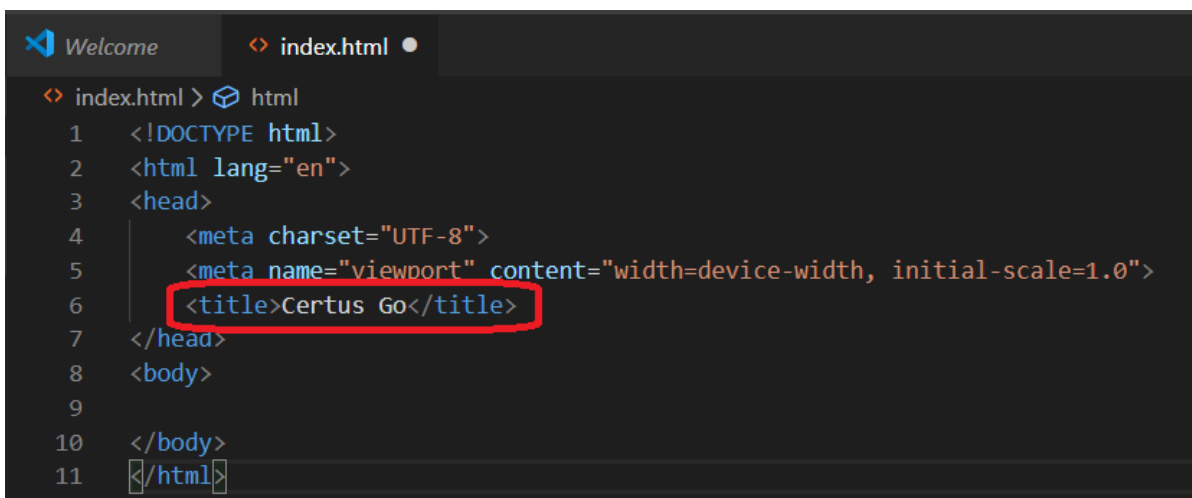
Welcome
index.html ●

index.html > html

1 <!DOCTYPE html>
2 <html lang="en">
3 <head>
4 <meta charset="UTF-8">
5 <meta name="viewport" content="width=device-width, initial-scale=1.0">
6 <title>Certus Go</title>
7 </head>
8 <body>
9
10 </body>
11 </html>